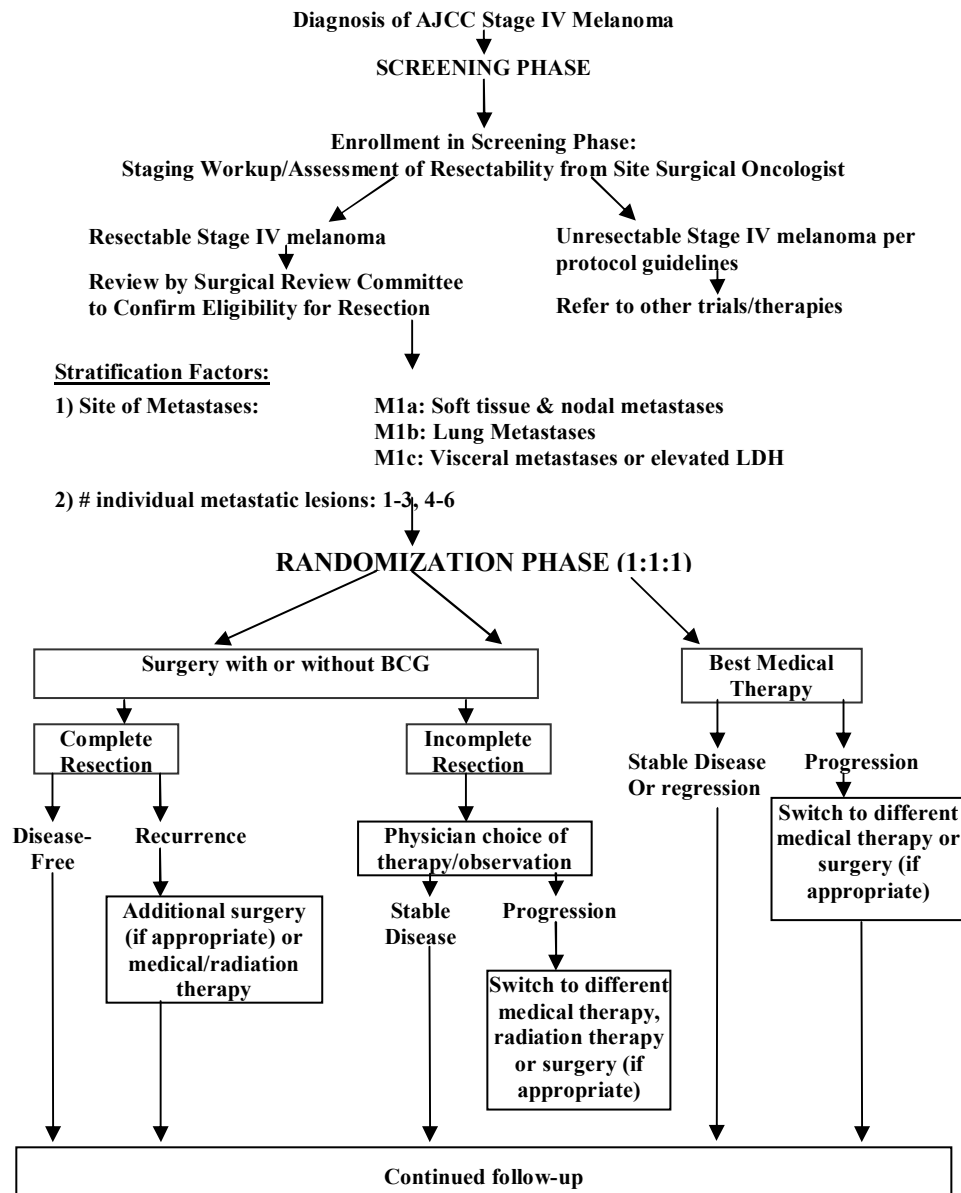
Diagnosis of AJCC Stage IV Melanoma

SCREENING PHASE

Enrollment in Screening Phase:
Staging Workup/Assessment of Resectability from Site Surgical Oncologist

Resectable Stage IV melanoma

Review by Surgical Review Committee to Confirm Eligibility for Resection

Unresectable Stage IV melanoma per protocol guidelines

Refer to other trials/therapies

Stratification Factors:

1) Site of Metastases: M1a: Soft tissue & nodal metastases
M1b: Lung Metastases
M1c: Visceral metastases or elevated LDH

2) # individual metastatic lesions: 1-3, 4-6

RANDOMIZATION PHASE (1:1:1)

Surgery with or without BCG

Best Medical Therapy

Complete Resection

Incomplete Resection

Stable Disease Or regression

Progression

Switch to different medical therapy or surgery (if appropriate)

Disease-Free

Recurrence

Physician choice of therapy/observation

Additional surgery (if appropriate) or medical/radiation therapy

Stable Disease

Progression

Switch to different medical therapy, radiation therapy or surgery (if appropriate)

Continued follow-up